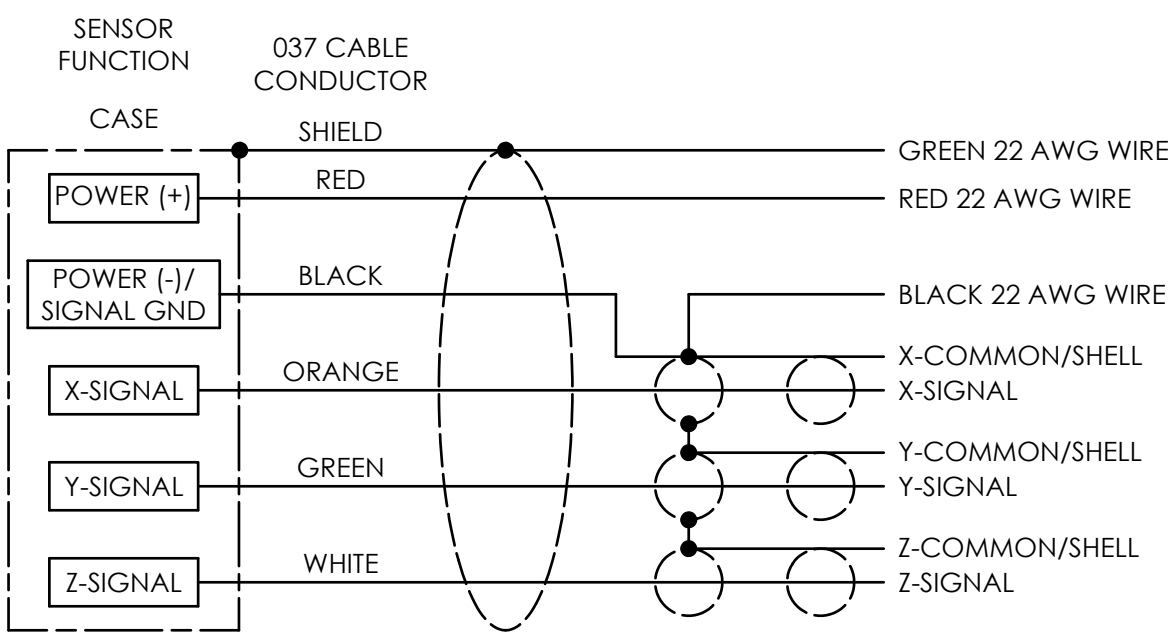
SENSOR FUNCTION

037 CABLE CONDUCTOR

CASE

SHIELD

GREEN 22 AWG WIRE

POWER (+)

RED

RED 22 AWG WIRE

POWER (-)/ SIGNAL GND

BLACK

BLACK 22 AWG WIRE

X-COMMON/SHELL

X-SIGNAL

ORANGE

X-SIGNAL

Y-COMMON/SHELL

Y-SIGNAL

GREEN

Y-SIGNAL

Z-COMMON/SHELL

Z-SIGNAL

WHITE

Z-SIGNAL